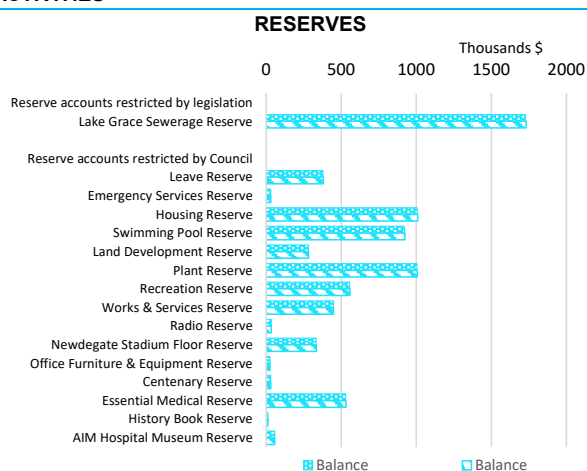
RESERVES

Thousands $

0
500
1000
1500
2000

Reserve accounts restricted by legislation
Lake Grace Sewerage Reserve

Reserve accounts restricted by Council
Leave Reserve
Emergency Services Reserve
Housing Reserve
Swimming Pool Reserve
Land Development Reserve
Plant Reserve
Recreation Reserve
Works & Services Reserve
Radio Reserve
Newdegate Stadium Floor Reserve
Office Furniture & Equipment Reserve
Centenary Reserve
Essential Medical Reserve
History Book Reserve
AIM Hospital Museum Reserve

Balance
Balance